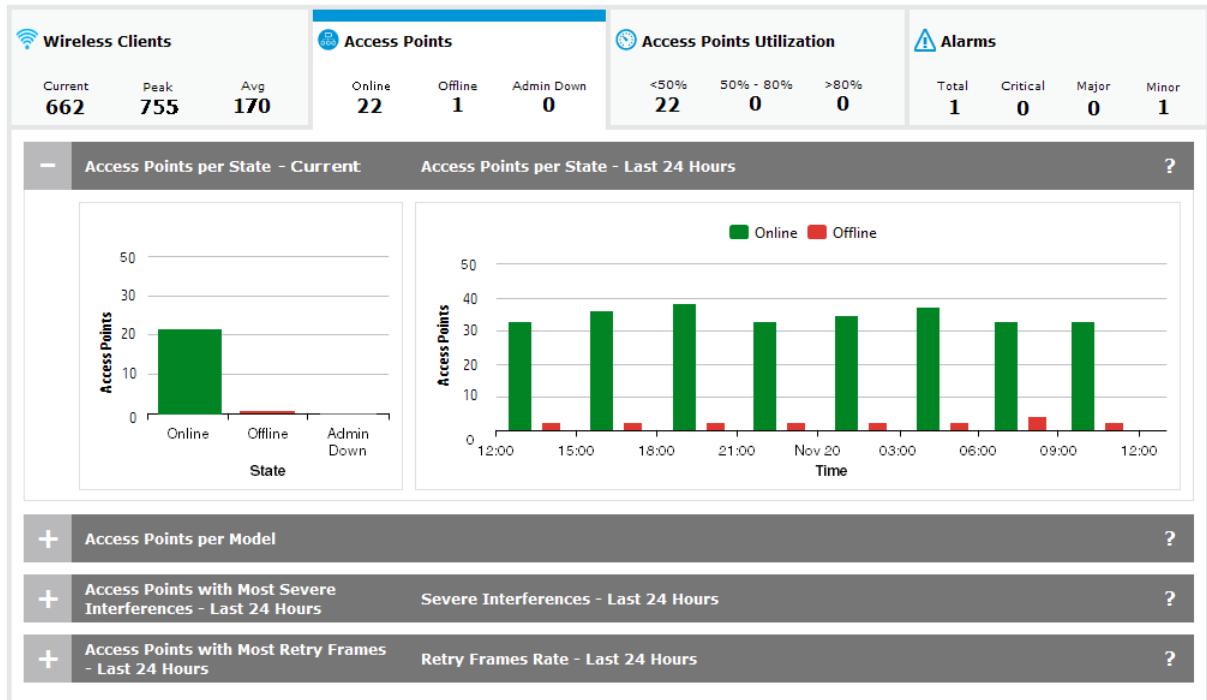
Wireless Clients

| Current | Peak | Avg |
|---|---|---|
| 662 | 755 | 170 |

Access Points

| Online | Offline | Admin Down |
|---|---|---|
| 22 | 1 | 0 |

Access Points Utilization

| <50% | 50% - 80% | >80% |
|---|---|---|
| 22 | 0 | 0 |

Alarms

| Total | Critical | Major | Minor |
|---|---|---|---|
| 1 | 0 | 0 | 1 |

− Access Points per State - Current

Access Points per State - Last 24 Hours

?

50
30
20
10
0
Access Points
Online
Offline
Admin Down
State

Online
Offline
50
40
30
20
10
0
Access Points
12:00
15:00
18:00
21:00
Nov 20
03:00
06:00
09:00
12:00
Time

+ Access Points per Model

?

+ Access Points with Most Severe Interferences - Last 24 Hours

Severe Interferences - Last 24 Hours

?

+ Access Points with Most Retry Frames - Last 24 Hours

Retry Frames Rate - Last 24 Hours

?